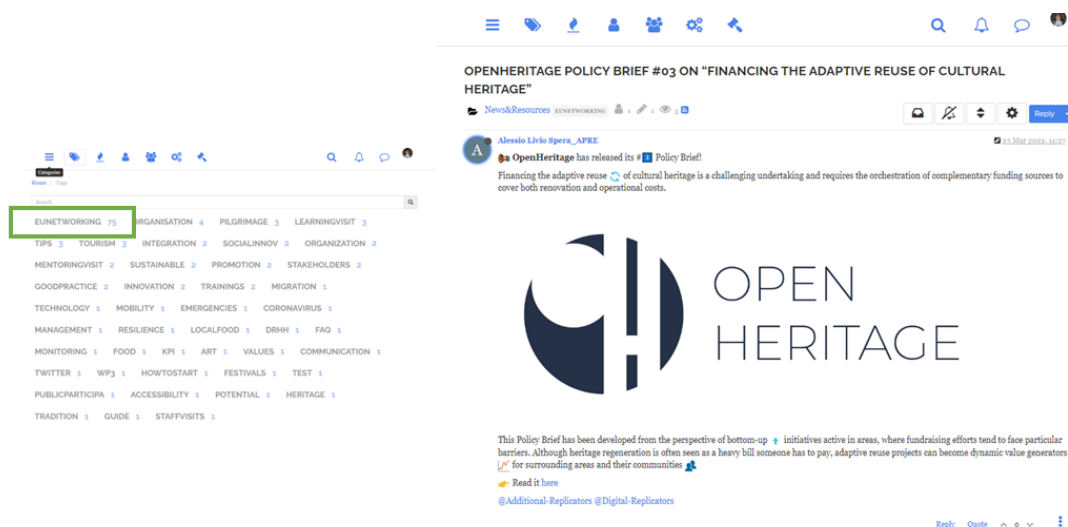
Categories
Home / Tags

Search

EUNETWORKING 75 ORGANISATION 4 PILGRIMAGE 3 LEARNINGVISIT 3
TIPS 3 TOURISM 3 INTEGRATION 2 SOCIALINNOV 2 ORGANIZATION 2
MENTORINGVISIT 2 SUSTAINABLE 2 PROMOTION 2 STAKEHOLDERS 2
GOODPRACTICE 2 INNOVATION 2 TRAININGS 2 MIGRATION 1
TECHNOLOGY 1 MOBILITY 1 EMERGENCIES 1 CORONAVIRUS 1
MANAGEMENT 1 RESILIENCE 1 LOCALFOOD 1 DRHH 1 FAQ 1
MONITORING 1 FOOD 1 KPI 1 ART 1 VALUES 1 COMMUNICATION 1
TWITTER 1 WP3 1 HOWTOSTART 1 FESTIVALS 1 TEST 1
PUBLICPARTICIPA 1 ACCESSIBILITY 1 POTENTIAL 1 HERITAGE 1
TRADITION 1 GUIDE 1 STAFFVISITS 1

OPENHERITAGE POLICY BRIEF #03 ON “FINANCING THE ADAPTIVE REUSE OF CULTURAL HERITAGE”

News&Resources EUNETWORKING 0 0 3

Reply

Alessio Livio Spera_APRE
23 Mar 2022, 11:27

OpenHeritage has released its #3 Policy Brief!

Financing the adaptive reuse of cultural heritage is a challenging undertaking and requires the orchestration of complementary funding sources to cover both renovation and operational costs.

OPEN HERITAGE

This Policy Brief has been developed from the perspective of bottom-up initiatives active in areas, where fundraising efforts tend to face particular barriers. Although heritage regeneration is often seen as a heavy bill someone has to pay, adaptive reuse projects can become dynamic value generators for surrounding areas and their communities

Read it here

@Additional-Replicators @Digital-Replicators

Reply Quote 0